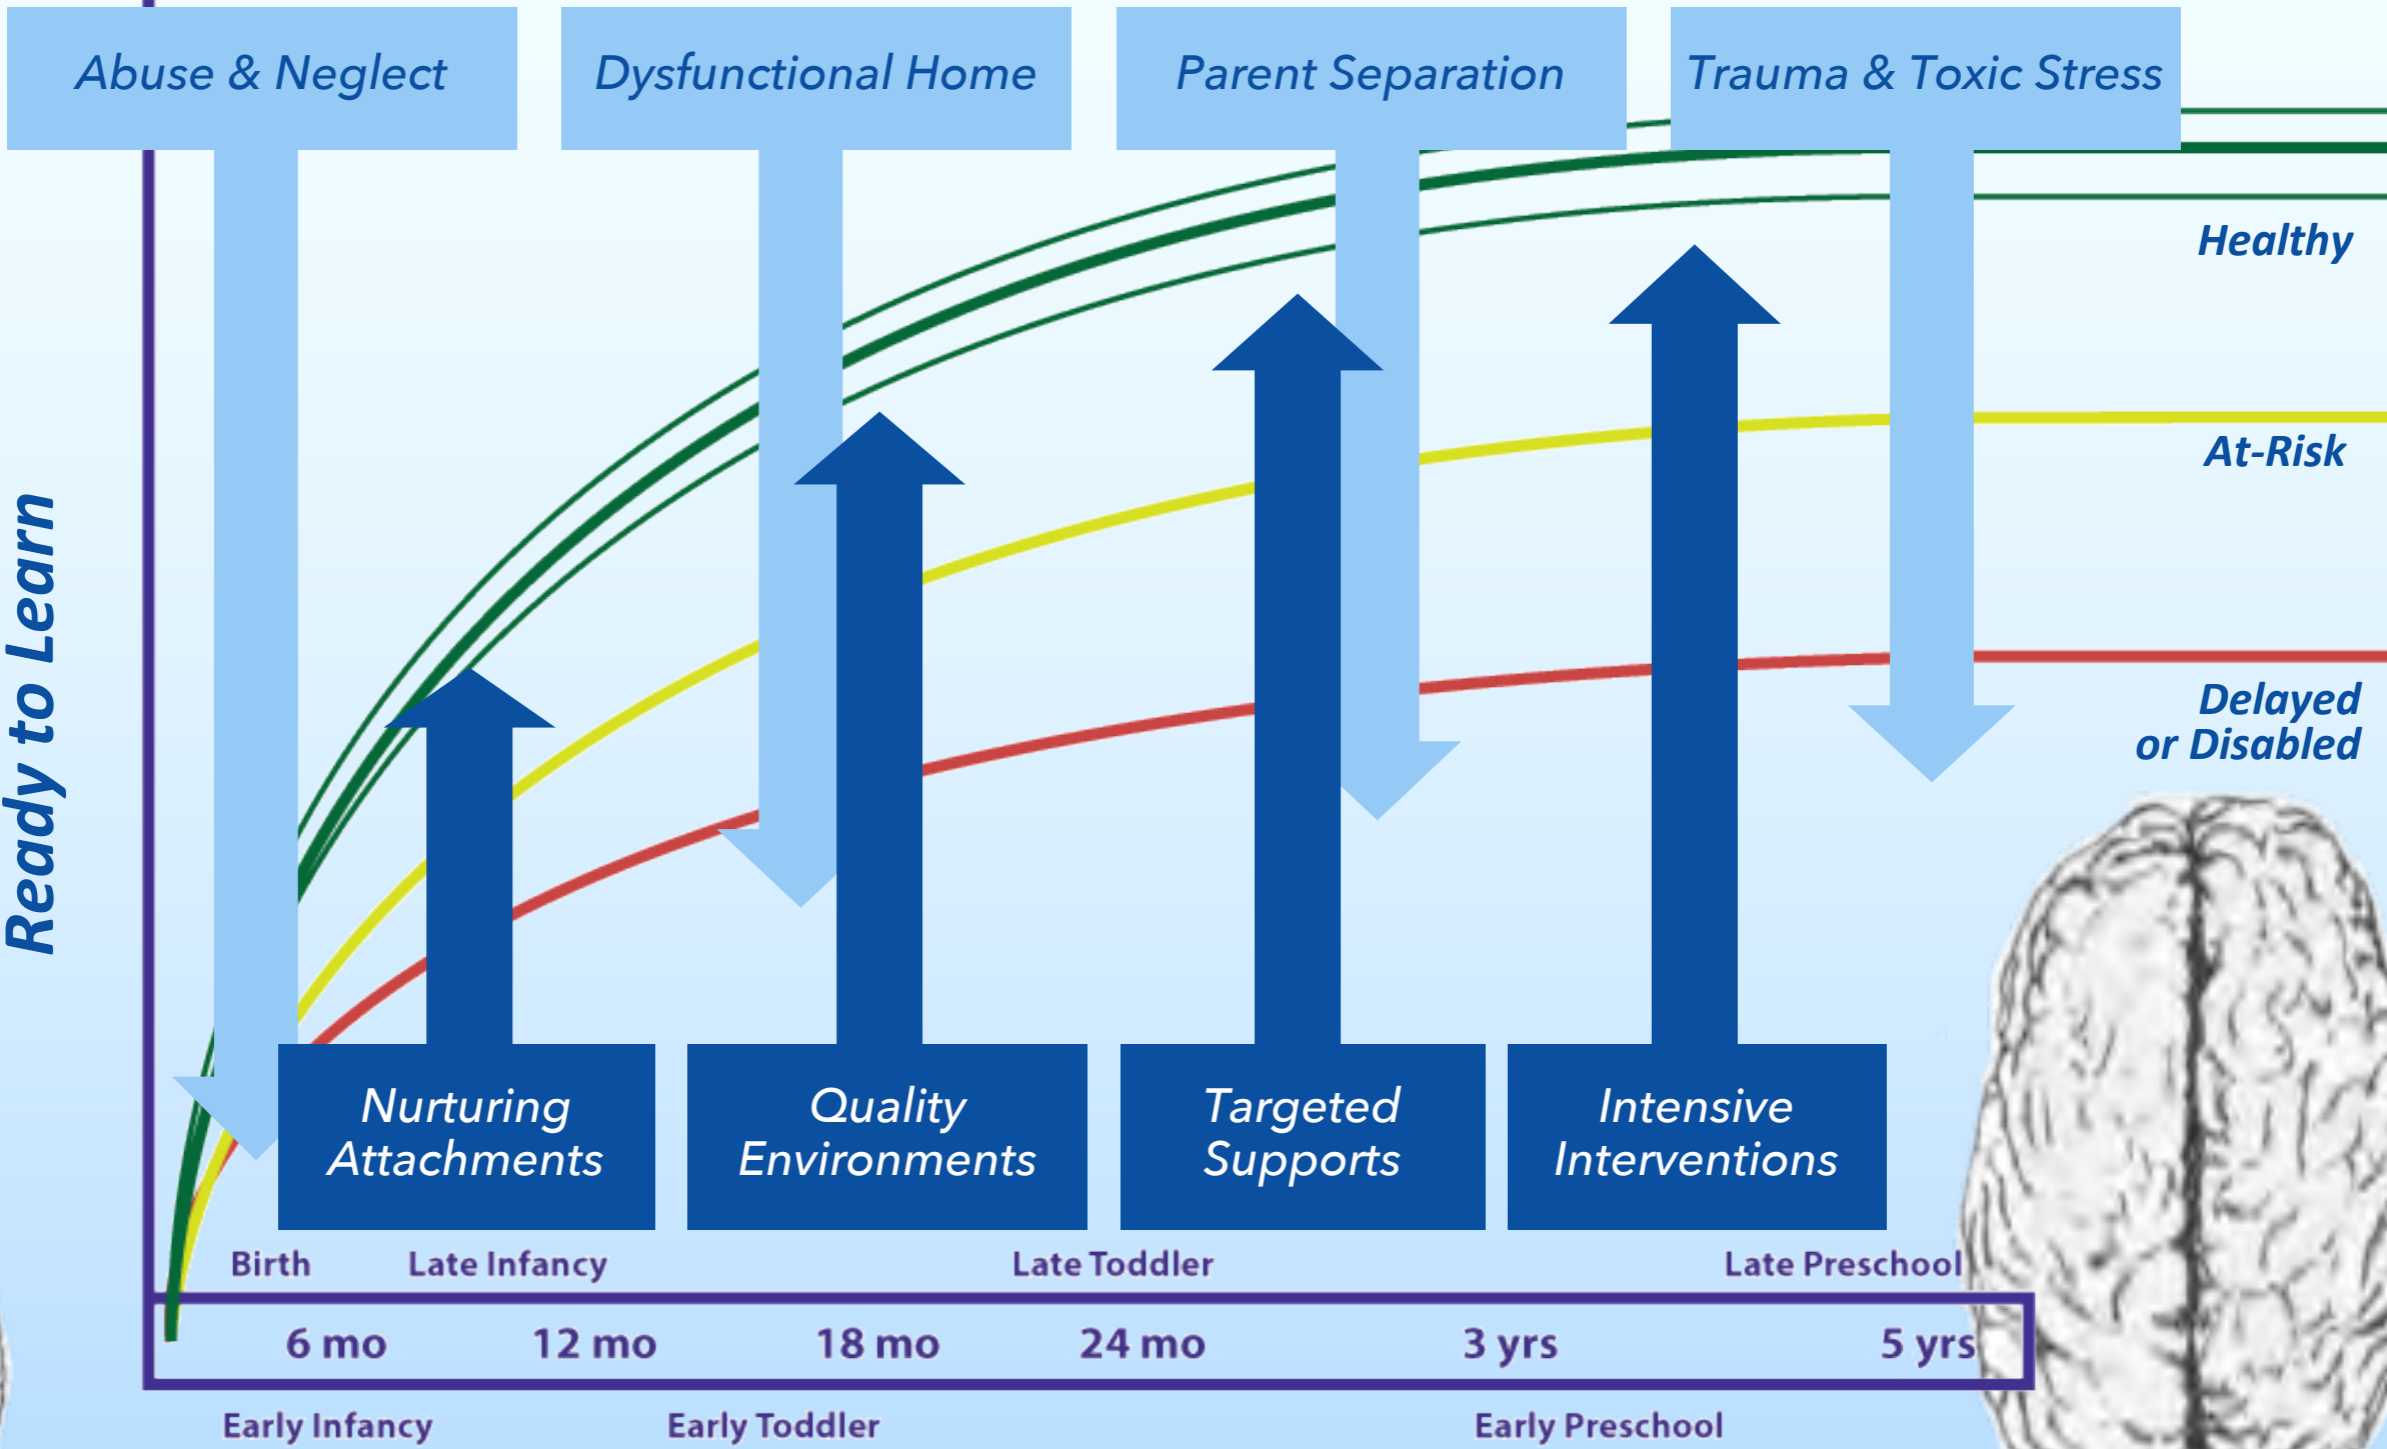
Abuse & Neglect

Dysfunctional Home

Parent Separation

Trauma & Toxic Stress

Ready to Learn

Healthy

At-Risk

Delayed or Disabled

Nurturing Attachments

Quality Environments

Targeted Supports

Intensive Interventions

Birth

Late Infancy

Late Toddler

Late Preschool

6 mo

12 mo

18 mo

24 mo

3 yrs

5 yrs

Early Infancy

Early Toddler

Early Preschool